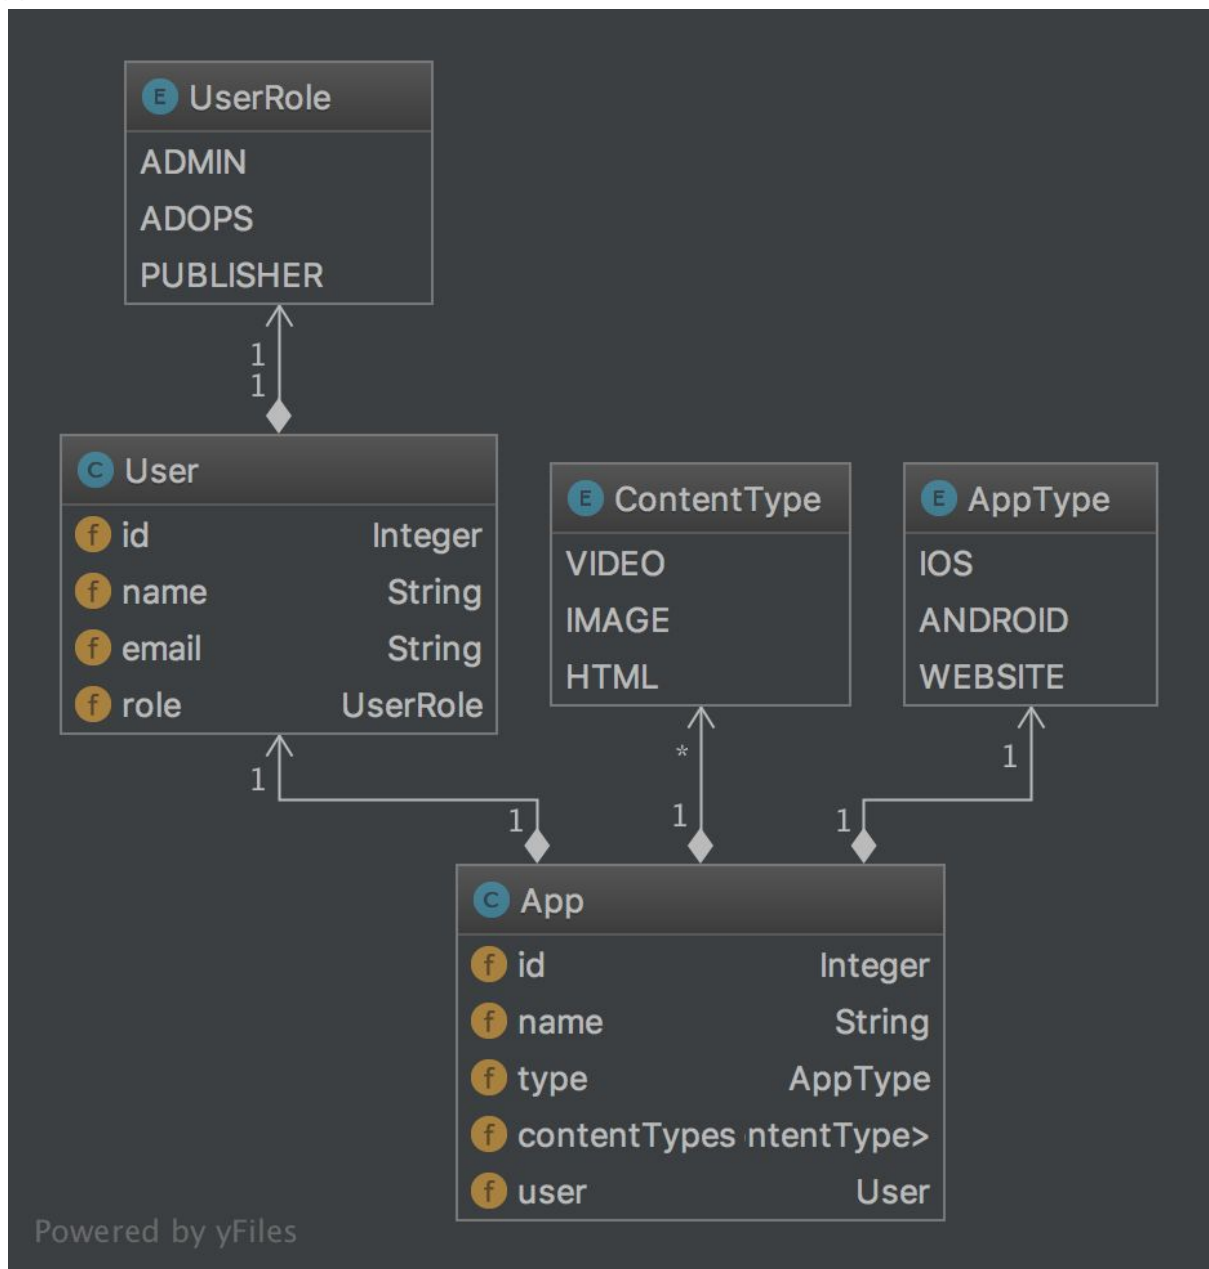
E UserRole
ADMIN
ADOPS
PUBLISHER

1
1

C User
f id Integer
f name String
f email String
f role UserRole

E ContentType
VIDEO
IMAGE
HTML

E AppType
IOS
ANDROID
WEBSITE

1
1
*
1
1
1

C App
f id Integer
f name String
f type AppType
f contentTypes ntentType>
f user User

Powered by yFiles